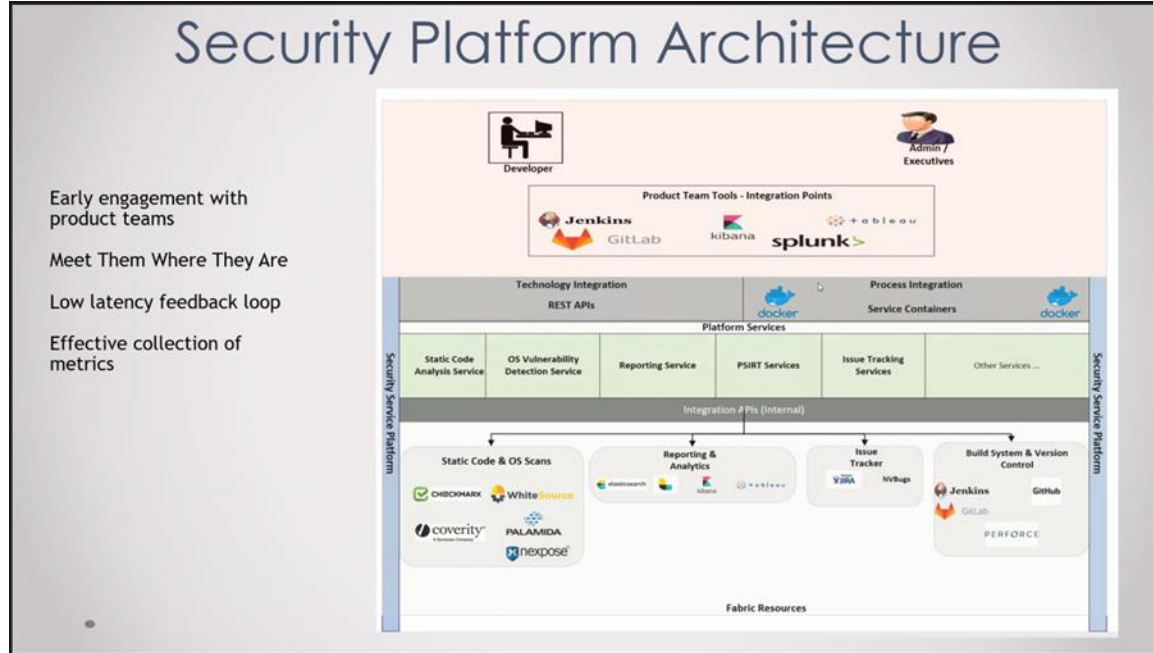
Security Platform Architecture

Early engagement with product teams

Meet Them Where They Are

Low latency feedback loop

Effective collection of metrics

Developer

Admin / Executives

Product Team Tools - Integration Points

Jenkins

GitLab

kibana

+ableau

splunk>

Technology Integration

REST APIs

docker

Process Integration

Service Containers

docker

Platform Services

Security Service Platform

Static Code Analysis Service

OS Vulnerability Detection Service

Reporting Service

PSIRT Services

Issue Tracking Services

Other Services ...

Security Service Platform

Integration APIs (Internal)

Static Code & OS Scans

CHECKMARX

WhiteSource

coverity

PALAMIDA

nexpose

Reporting & Analytics

elasticsearch

kibana

+ableau

Issue Tracker

JIRA

NVBugs

Build System & Version Control

Jenkins

GitHub

GitLab

PERFORCE

Fabric Resources